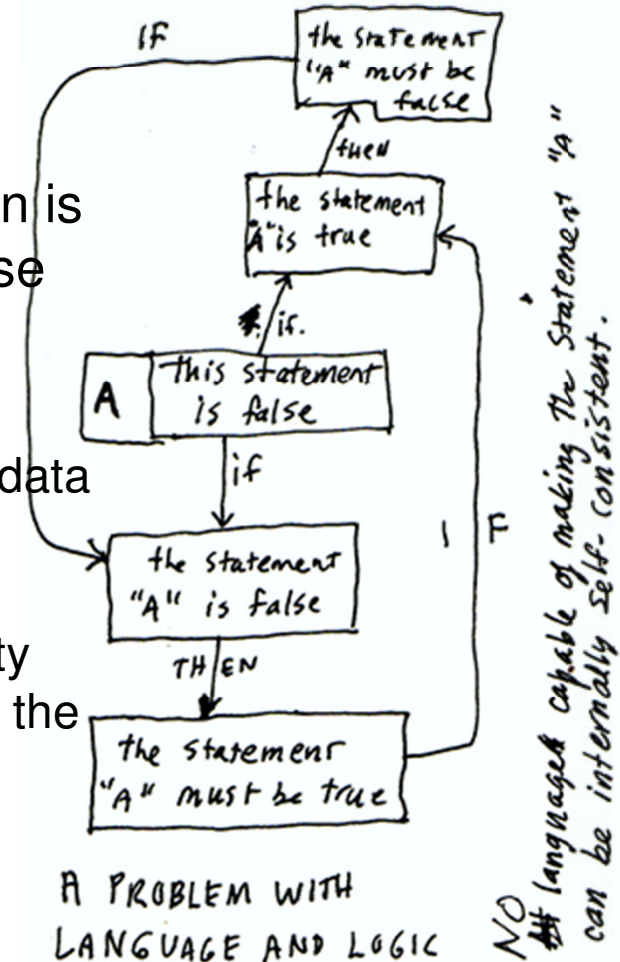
n is
se

data

ty
the

IF

the Statement "A" must be false

then

the statement "A" is true

if.

A

this statement is false

if

the statement "A" is false

THEN

the statement "A" must be true

IF

A PROBLEM WITH LANGUAGE AND LOGIC

NO language capable of making the statement "A" can be internally self-consistent.